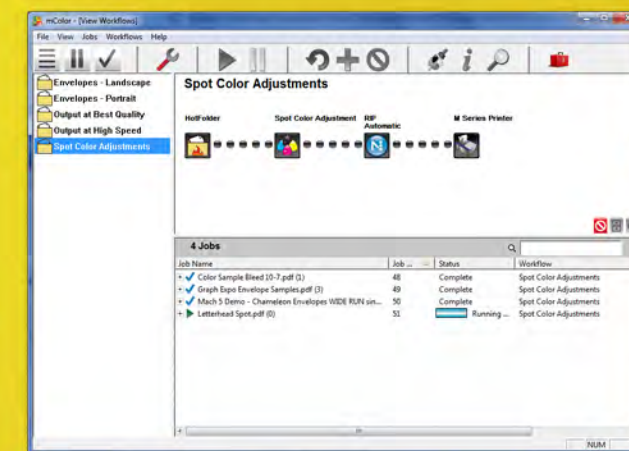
mColor - [View Workflows]

File View Jobs Workflows Help

Envelopes - Landscape
Envelopes - Portrait
Output at Best Quality
Output at High Speed
Spot Color Adjustments

Spot Color Adjustments

HotFolder
Spot Color Adjustment
RIP Automatic
M Series Printer

4 Jobs

| Job Name | Job ... | Status | Workflow |
|---|---|---|---|
| Color Sample Bleed 10-7.pdf (1) | 48 | Complete | Spot Color Adjustments |
| Graph Expo Envelope Samples.pdf (3) | 49 | Complete | Spot Color Adjustments |
| Mach 5 Demo - Chameleon Envelopes WIDE RUN sin... | 50 | Complete | Spot Color Adjustments |
| Letterhead Spot.pdf (0) | 51 | Running ... | Spot Color Adjustments |

NUM